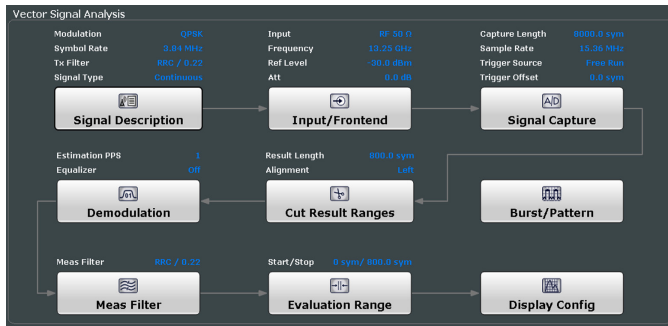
Vector Signal Analysis

Modulation QPSK
Symbol Rate 3.84 MHz
Tx Filter RRC / 0.22
Signal Type Continuous

Signal Description

Input RF 50 Ω
Frequency 13.25 GHz
Ref Level -30.0 dBm
Att 0.0 dB

Input/Frontend

Capture Length 8000.0 sym
Sample Rate 15.36 MHz
Trigger Source Free Run
Trigger Offset 0.0 sym

Signal Capture

Estimation PPS 1
Equalizer Off

Demodulation

Result Length 800.0 sym
Alignment Left

Cut Result Ranges

Burst/Pattern

Meas Filter RRC / 0.22

Meas Filter

Start/Stop 0 sym/ 800.0 sym

Evaluation Range

Display Config